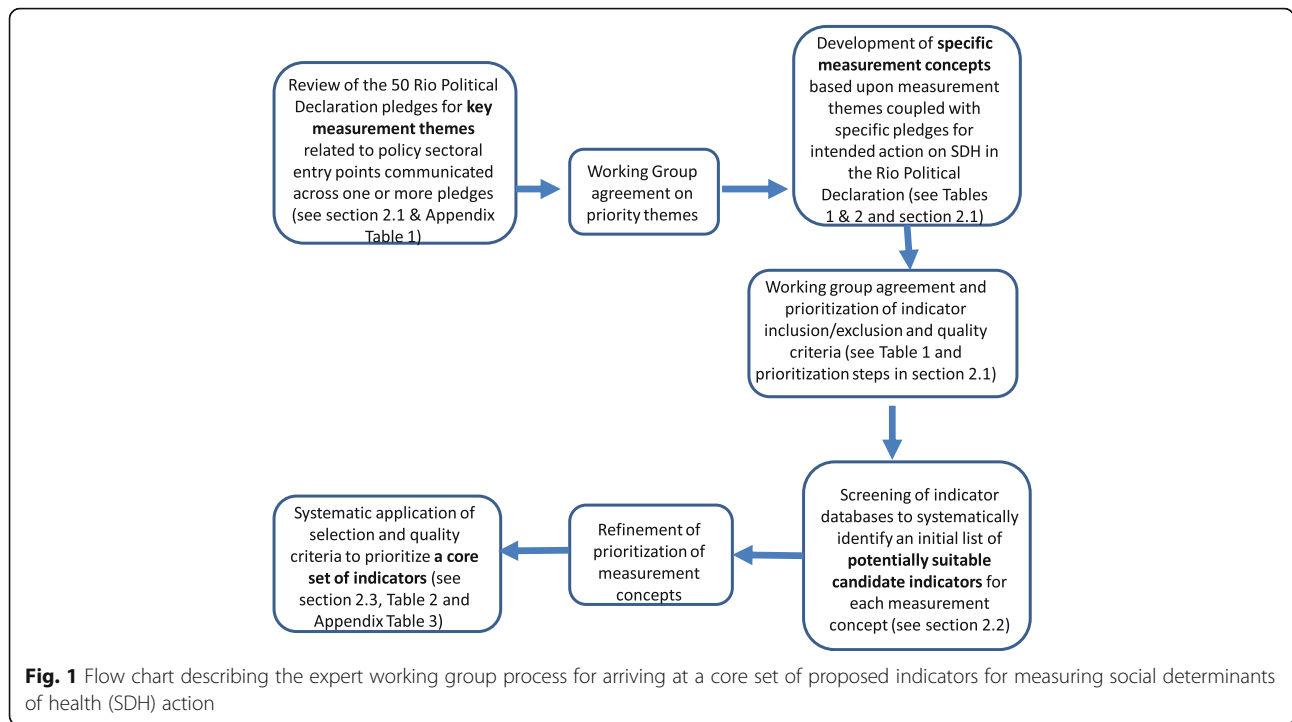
Review of the 50 Rio Political Declaration pledges for **key measurement themes** related to policy sectoral entry points communicated across one or more pledges (see section 2.1 & Appendix Table 1)

Working Group agreement on priority themes

Development of **specific measurement concepts** based upon measurement themes coupled with specific pledges for intended action on SDH in the Rio Political Declaration (see Tables 1 & 2 and section 2.1)

Working group agreement and prioritization of indicator inclusion/exclusion and quality criteria (see Table 1 and prioritization steps in section 2.1)

Screening of indicator databases to systematically identify an initial list of **potentially suitable candidate indicators** for each measurement concept (see section 2.2)

Refinement of prioritization of measurement concepts

Systematic application of selection and quality criteria to prioritize **a core set of indicators** (see section 2.3, Table 2 and Appendix Table 3)

**Fig. 1** Flow chart describing the expert working group process for arriving at a core set of proposed indicators for measuring social determinants of health (SDH) action